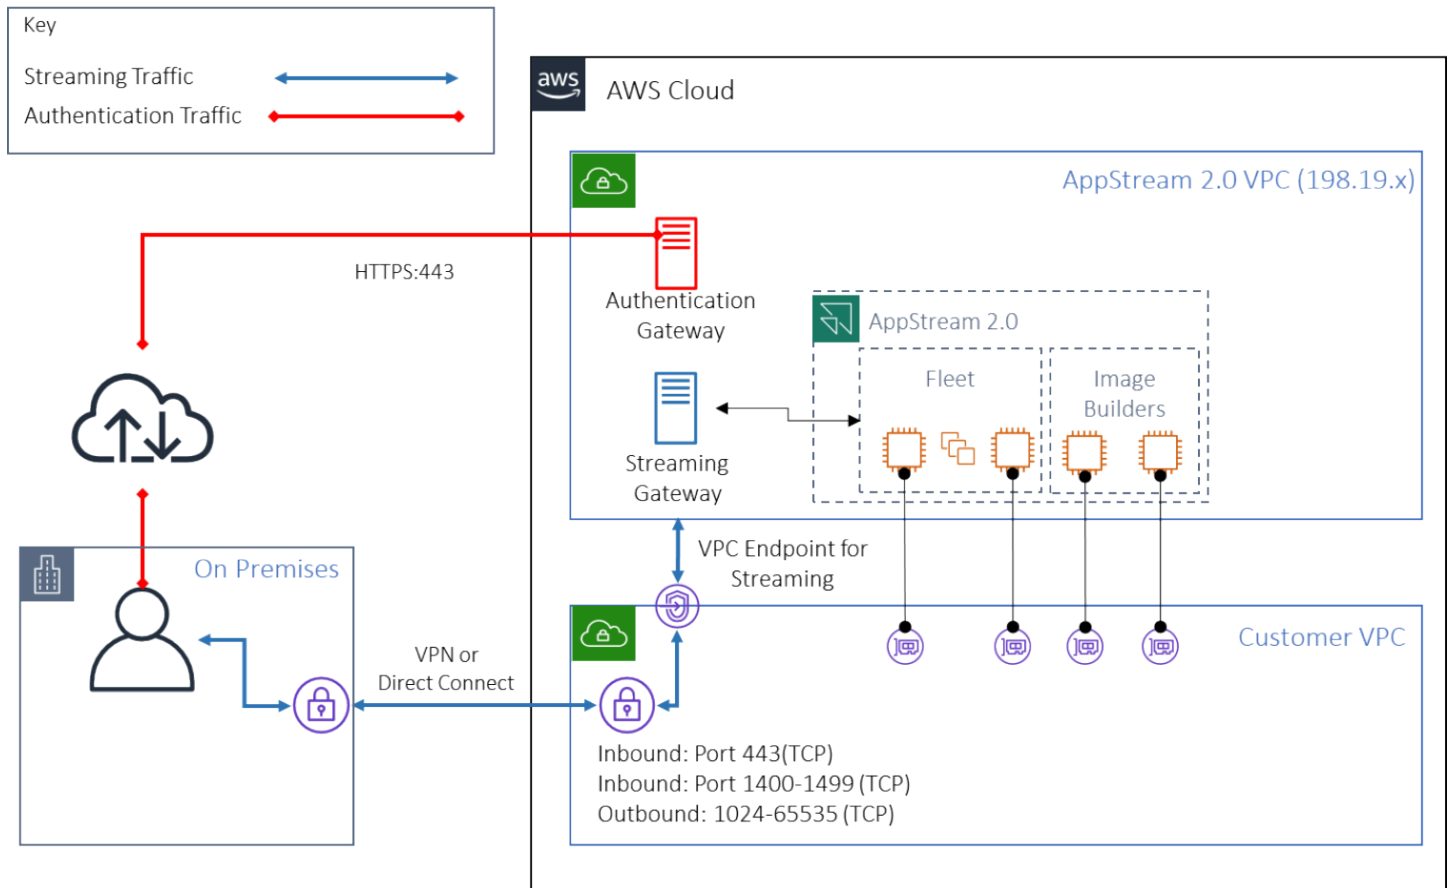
Key

Streaming Traffic

Authentication Traffic

aws

AWS Cloud

AppStream 2.0 VPC (198.19.x)

HTTPS:443

Authentication Gateway

AppStream 2.0

Fleet

Image Builders

Streaming Gateway

VPC Endpoint for Streaming

On Premises

Customer VPC

VPN or Direct Connect

Inbound: Port 443(TCP)
Inbound: Port 1400-1499 (TCP)
Outbound: 1024-65535 (TCP)